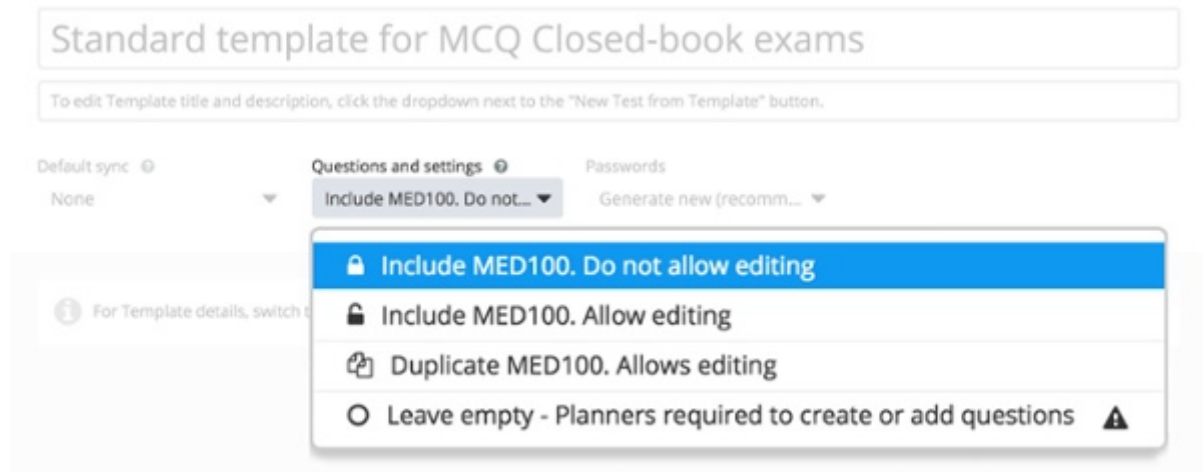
Standard template for MCQ Closed-book exams

To edit Template title and description, click the dropdown next to the "New Test from Template" button.

Default sync
None

Questions and settings
Include MED100. Do not...

Passwords
Generate new (recomm...

For Template details, switch t

Include MED100. Do not allow editing
Include MED100. Allow editing
Duplicate MED100. Allows editing
Leave empty - Planners required to create or add questions